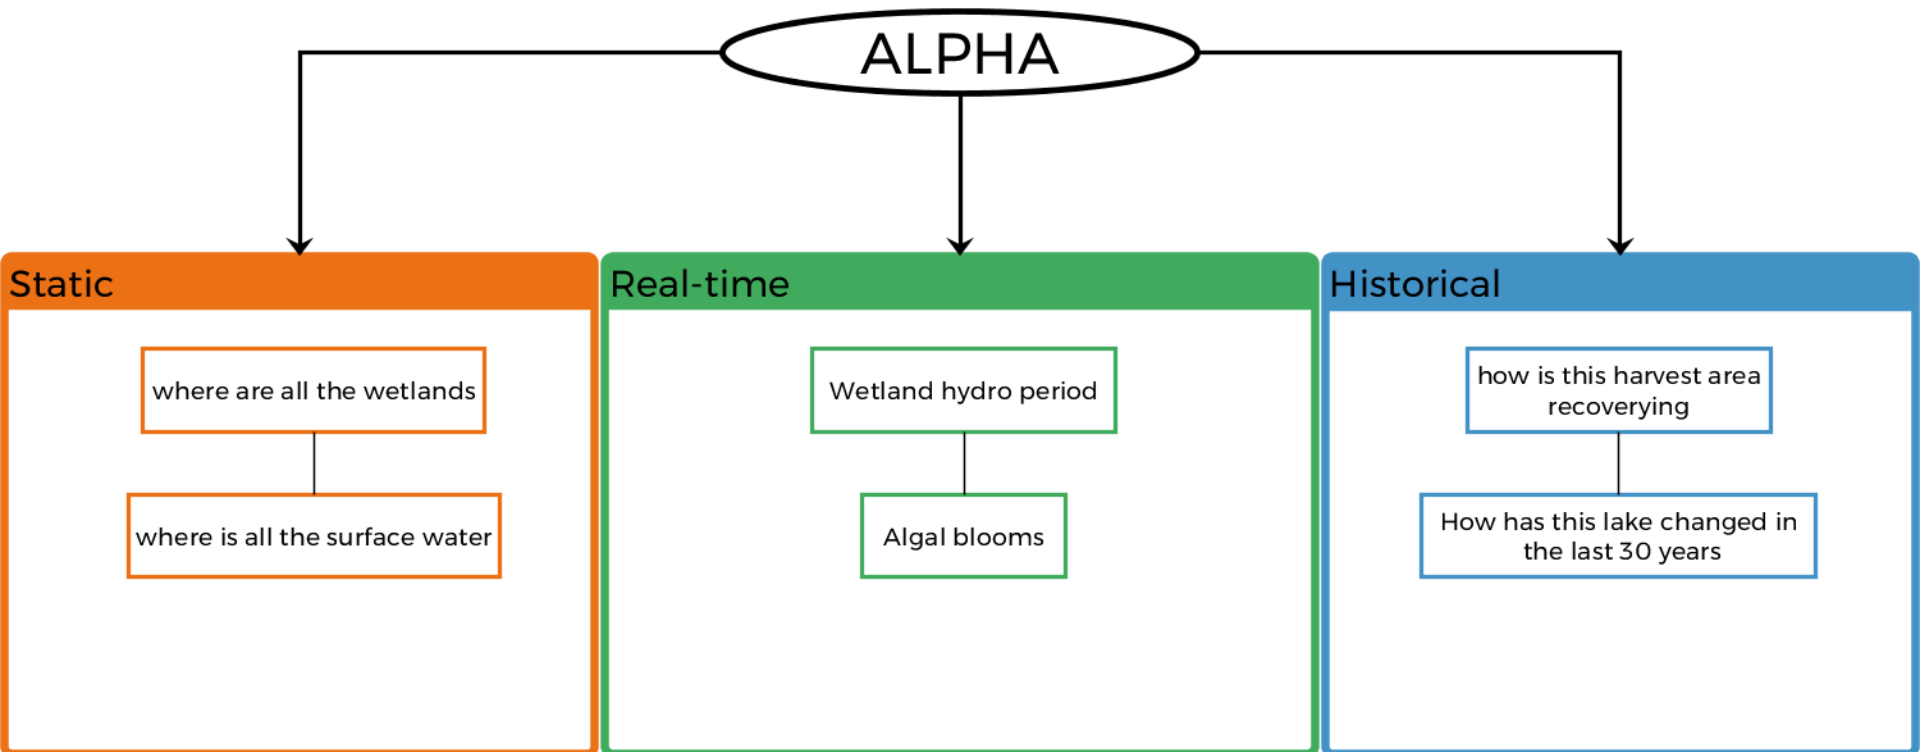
ALPHA

Static

where are all the wetlands

where is all the surface water

Real-time

Wetland hydro period

Algal blooms

Historical

how is this harvest area recoverying

How has this lake changed in the last 30 years